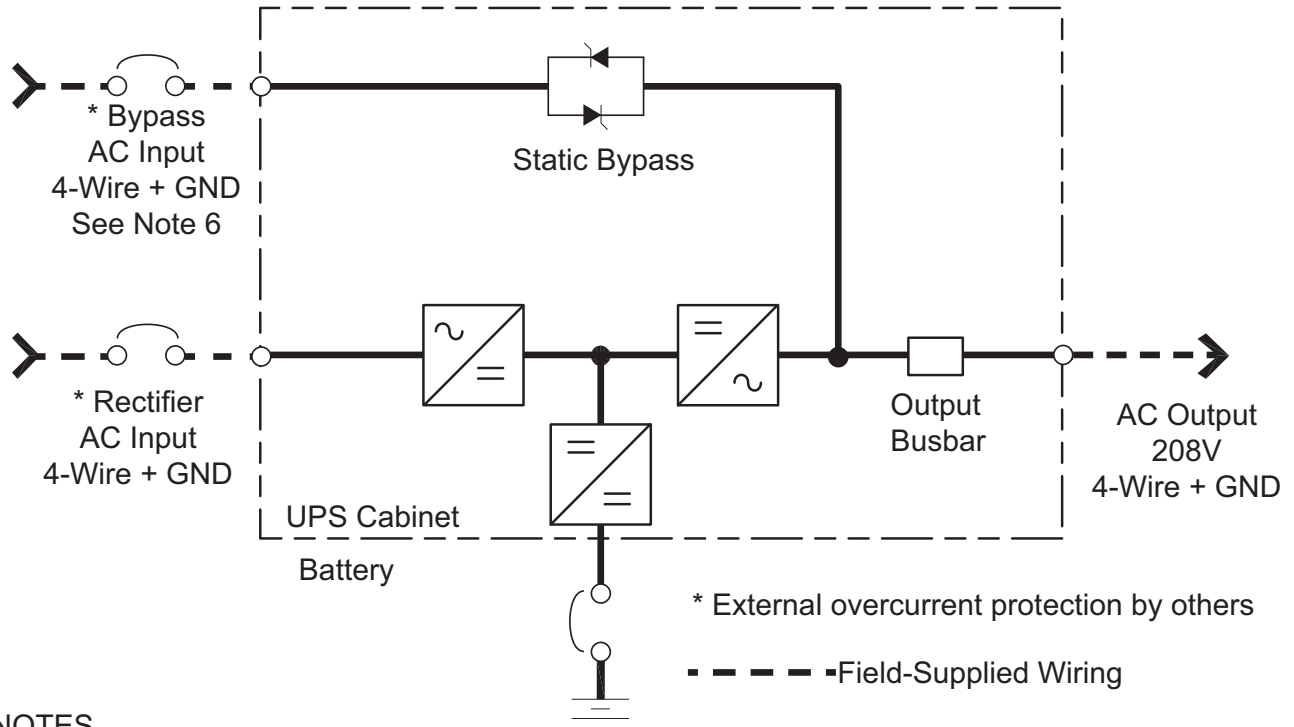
* Bypass
AC Input
4-Wire + GND
See Note 6

Static Bypass

* Rectifier
AC Input
4-Wire + GND

Output
Busbar

AC Output
208V
4-Wire + GND

UPS Cabinet

Battery

* External overcurrent protection by others

Field-Supplied Wiring

NOTES